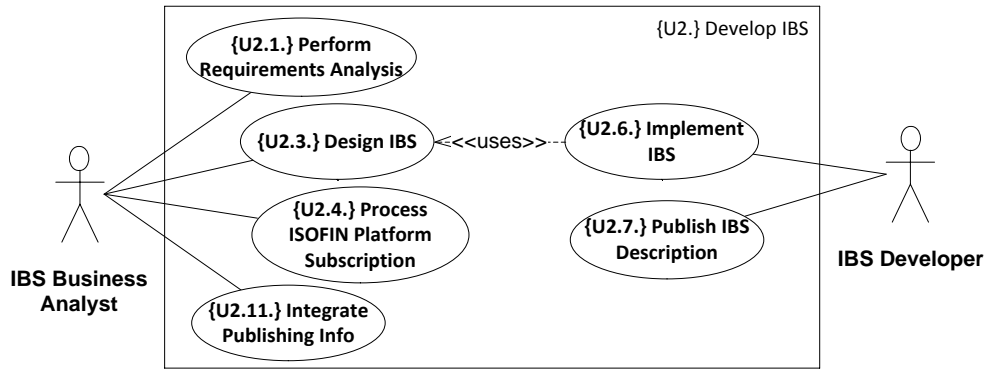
{U2.} Develop IBS

{U2.1.} Perform Requirements Analysis

{U2.3.} Design IBS

<<uses>>

{U2.6.} Implement IBS

{U2.4.} Process ISOFIN Platform Subscription

{U2.7.} Publish IBS Description

{U2.11.} Integrate Publishing Info

IBS Business Analyst

IBS Developer